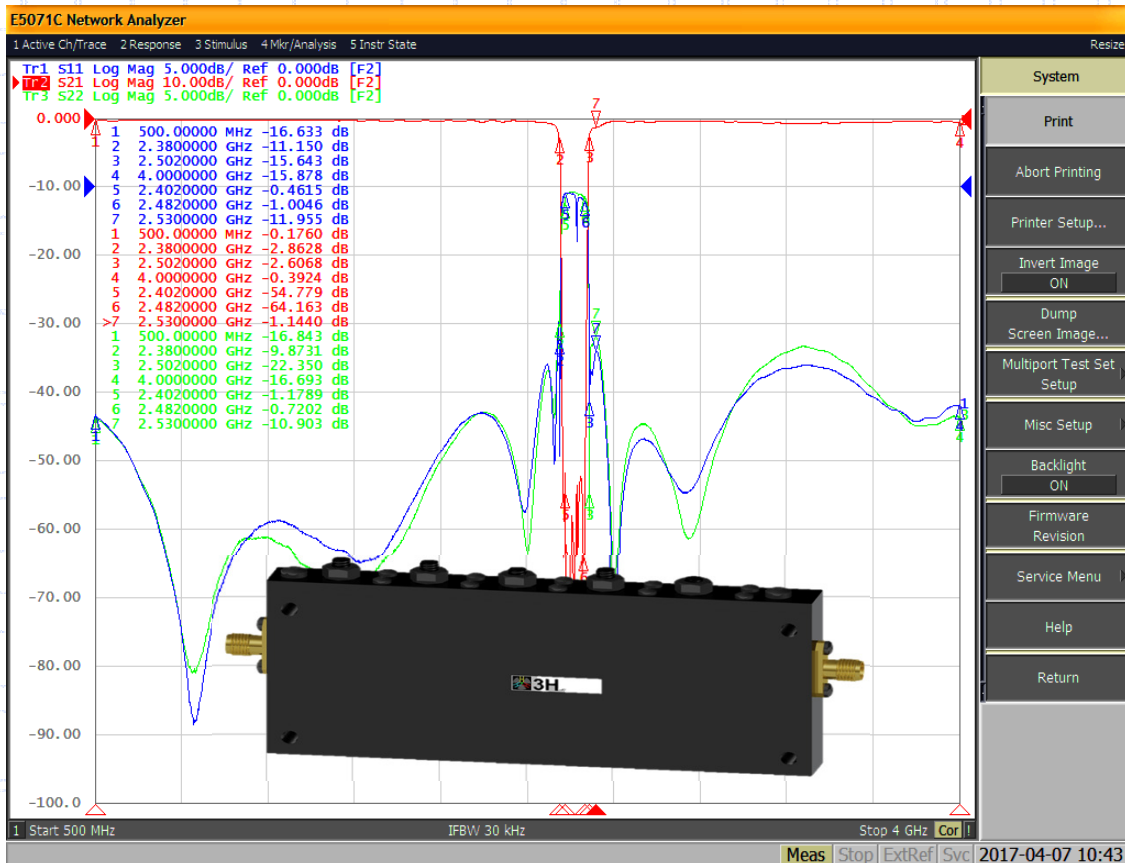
E5071C Network Analyzer
1 Active Ch/Trace 2 Response 3 Stimulus 4 Mkr/Analysis 5 Instr State
Resize

Tr1 S11 Log Mag 5.000dB/ Ref 0.000dB [F2]
Tr2 S21 Log Mag 10.00dB/ Ref 0.000dB [F2]
Tr3 S22 Log Mag 5.000dB/ Ref 0.000dB [F2]

| | | |
|---|---|---|
| 1 | 500.00000 MHz | -16.633 dB |
| 2 | 2.3800000 GHz | -11.150 dB |
| 3 | 2.5020000 GHz | -15.643 dB |
| 4 | 4.0000000 GHz | -15.878 dB |
| 5 | 2.4020000 GHz | -0.4615 dB |
| 6 | 2.4820000 GHz | -1.0046 dB |
| 7 | 2.5300000 GHz | -11.955 dB |
| 1 | 500.00000 MHz | -0.1760 dB |
| 2 | 2.3800000 GHz | -2.8628 dB |
| 3 | 2.5020000 GHz | -2.6068 dB |
| 4 | 4.0000000 GHz | -0.3924 dB |
| 5 | 2.4020000 GHz | -54.779 dB |
| 6 | 2.4820000 GHz | -64.163 dB |
| >7 | 2.5300000 GHz | -1.1440 dB |
| 1 | 500.00000 MHz | -16.843 dB |
| 2 | 2.3800000 GHz | -9.8731 dB |
| 3 | 2.5020000 GHz | -22.350 dB |
| 4 | 4.0000000 GHz | -16.693 dB |
| 5 | 2.4020000 GHz | -1.1789 dB |
| 6 | 2.4820000 GHz | -0.7202 dB |
| 7 | 2.5300000 GHz | -10.903 dB |

0.000
-10.00
-20.00
-30.00
-40.00
-50.00
-60.00
-70.00
-80.00
-90.00
-100.0

1 2 3 4 5 6 7

3H

1 Start 500 MHz
IFBW 30 kHz
Stop 4 GHz Cor !

System
Print
Abort Printing
Printer Setup...
Invert Image
ON
Dump Screen Image...
Multiport Test Set Setup
Misc Setup
Backlight
ON
Firmware Revision
Service Menu
Help
Return

Meas Stop ExtRef Svc 2017-04-07 10:43